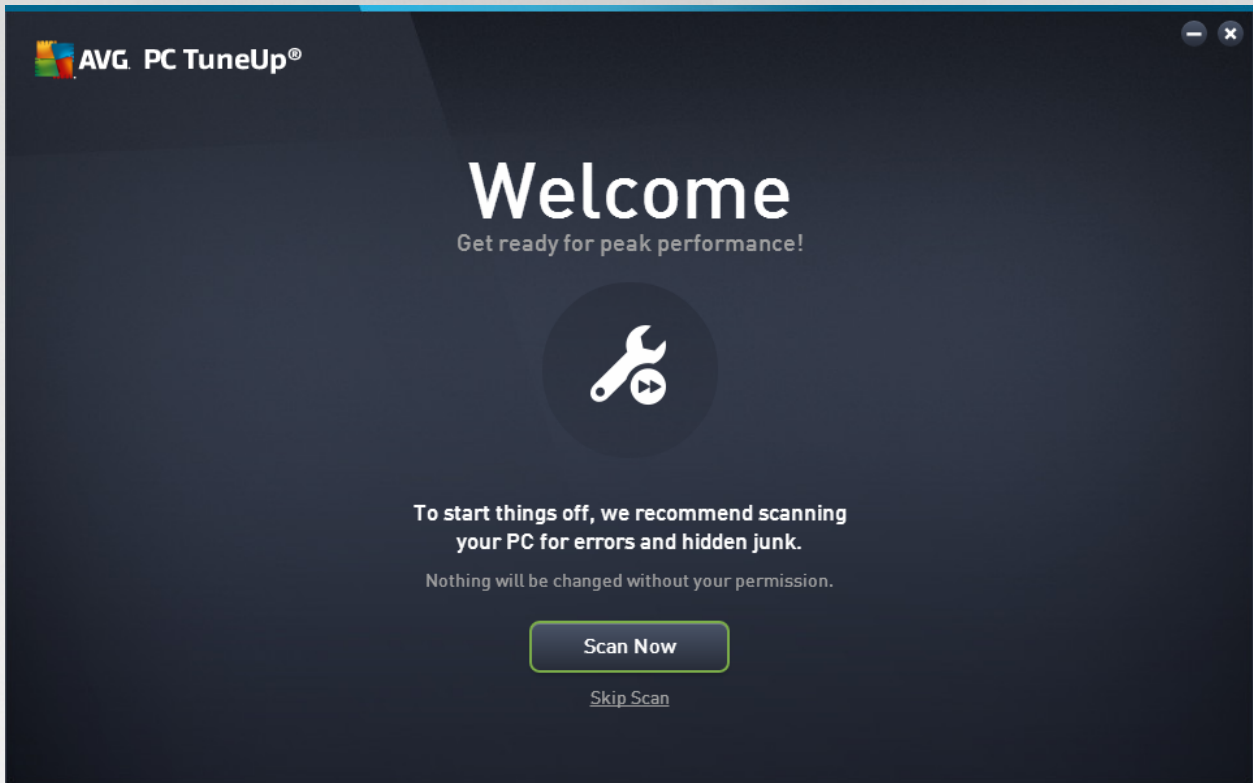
AVG. PC TuneUp®

Welcome
Get ready for peak performance!

To start things off, we recommend scanning your PC for errors and hidden junk.

Nothing will be changed without your permission.

Scan Now

Skip Scan